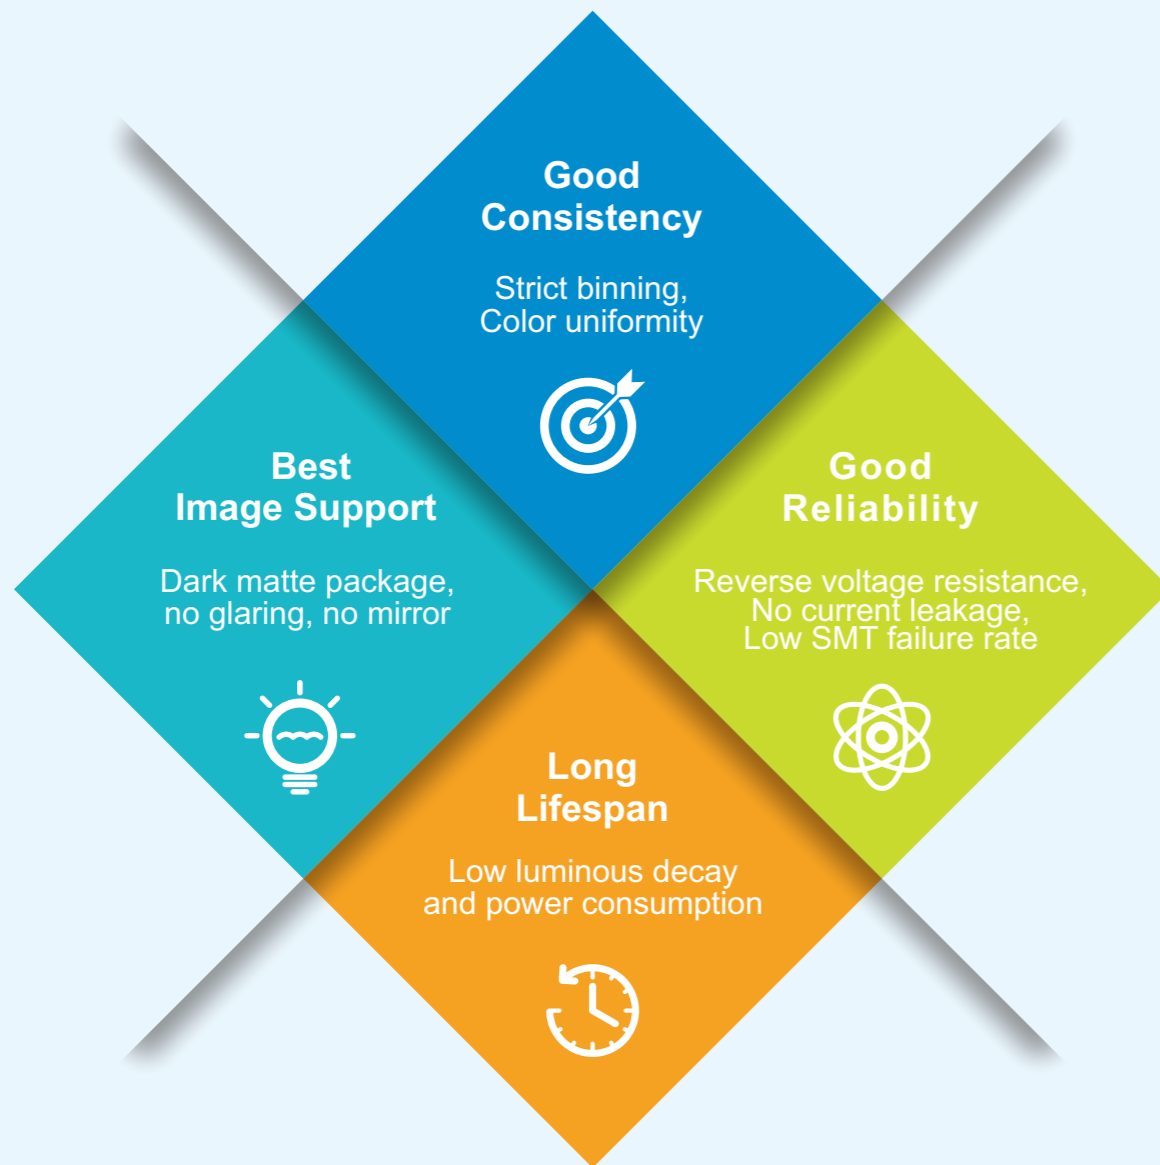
Good Consistency

Strict binning, Color uniformity

Best Image Support

Dark matte package, no glaring, no mirror

Good Reliability

Reverse voltage resistance, No current leakage, Low SMT failure rate

Long Lifespan

Low luminous decay and power consumption